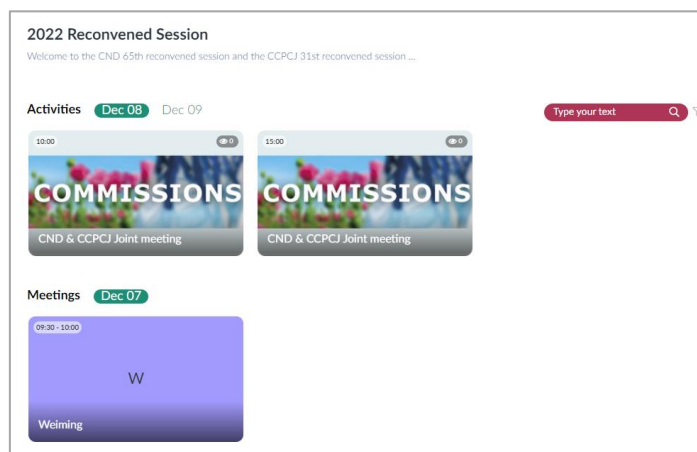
2022 Reconvened Session

Welcome to the CND 65th reconvened session and the CCPCJ 31st reconvened session ...

Activities Dec 08 Dec 09

Type your text

10:00 0

COMMISSIONS

CND & CCPCJ Joint meeting

15:00 0

COMMISSIONS

CND & CCPCJ Joint meeting

Meetings Dec 07

09:30 - 10:00

W

Weiming